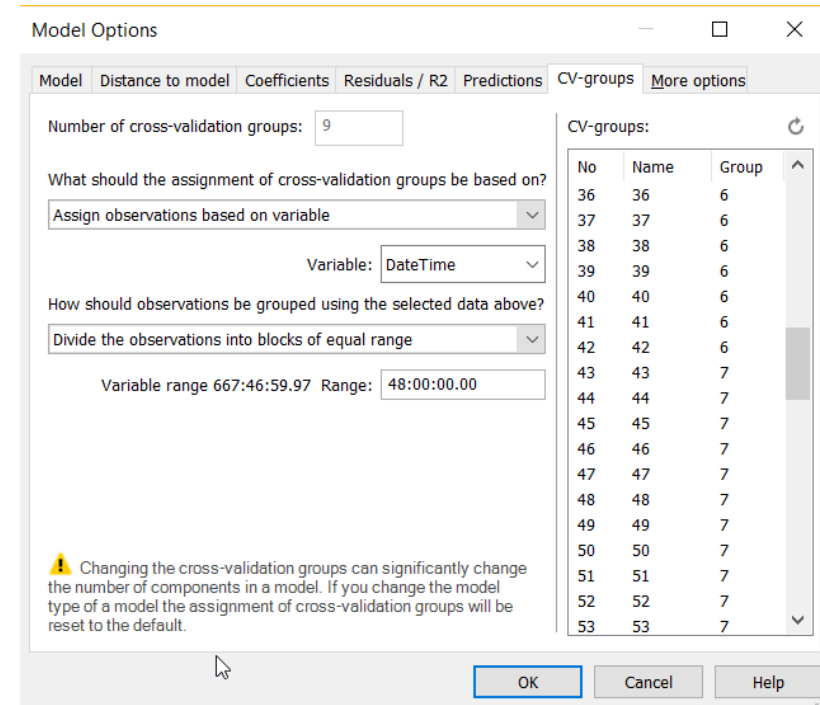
Model Options

Model | Distance to model | Coefficients | Residuals / R2 | Predictions | CV-groups | More options

Number of cross-validation groups: 9

What should the assignment of cross-validation groups be based on?

Assign observations based on variable

Variable: DateTime

How should observations be grouped using the selected data above?

Divide the observations into blocks of equal range

Variable range 667:46:59.97 Range: 48:00:00.00

Changing the cross-validation groups can significantly change the number of components in a model. If you change the model type of a model the assignment of cross-validation groups will be reset to the default.

CV-groups:

| No | Name | Group |
|---|---|---|
| 36 | 36 | 6 |
| 37 | 37 | 6 |
| 38 | 38 | 6 |
| 39 | 39 | 6 |
| 40 | 40 | 6 |
| 41 | 41 | 6 |
| 42 | 42 | 6 |
| 43 | 43 | 7 |
| 44 | 44 | 7 |
| 45 | 45 | 7 |
| 46 | 46 | 7 |
| 47 | 47 | 7 |
| 48 | 48 | 7 |
| 49 | 49 | 7 |
| 50 | 50 | 7 |
| 51 | 51 | 7 |
| 52 | 52 | 7 |
| 53 | 53 | 7 |

OK Cancel Help